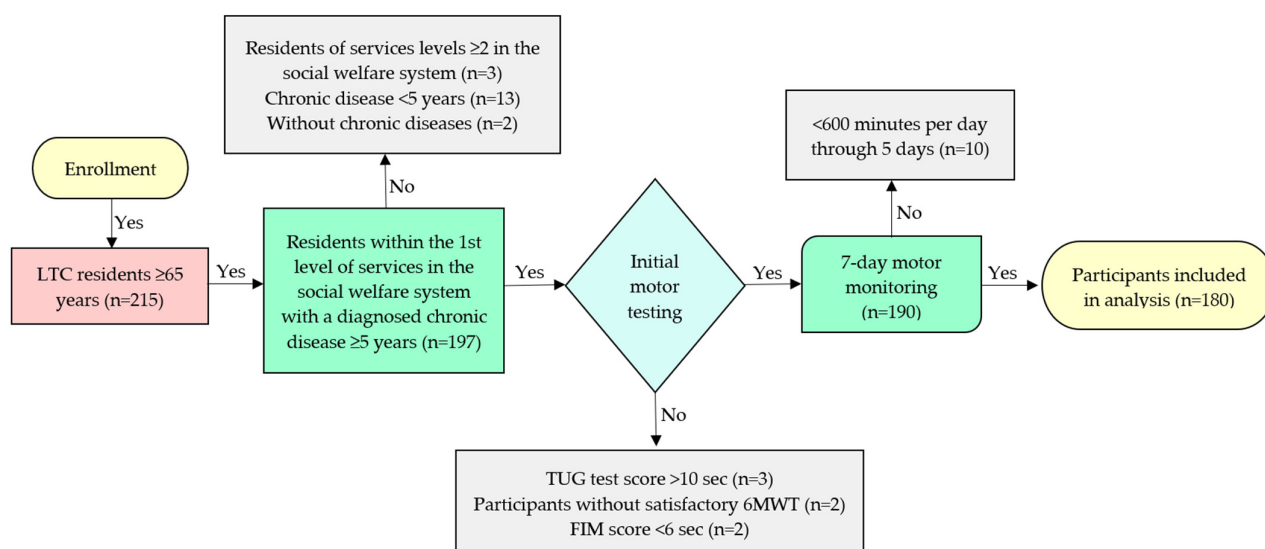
Enrollment

Yes

LTC residents ≥65 years (n=215)

Yes

Residents within the 1st level of services in the social welfare system with a diagnosed chronic disease ≥5 years (n=197)

No

Residents of services levels ≥2 in the social welfare system (n=3)
Chronic disease <5 years (n=13)
Without chronic diseases (n=2)

Yes

Initial motor testing

No

TUG test score >10 sec (n=3)
Participants without satisfactory 6MWT (n=2)
FIM score <6 sec (n=2)

Yes

7-day motor monitoring (n=190)

No

<600 minutes per day through 5 days (n=10)

Yes

Participants included in analysis (n=180)